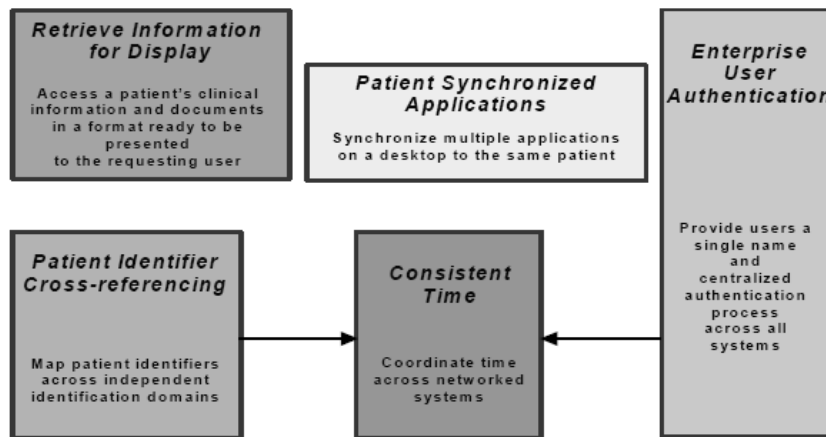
Retrieve Information for Display

Access a patient's clinical information and documents in a format ready to be presented to the requesting user

Patient Synchronized Applications

Synchronize multiple applications on a desktop to the same patient

Enterprise User Authenticatior

Provide users a single name and centralized authentication process across all systems

Patient Identifier Cross-referencing

Map patient identifiers across independent identification domains

Consistent Time

Coordinate time across networked systems